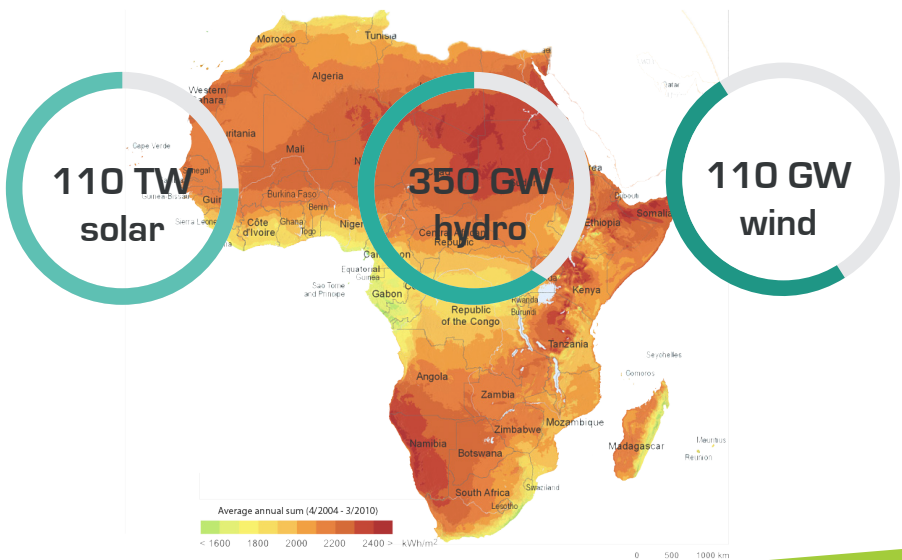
110 TW
solar

350 GW
hydro

110 GW
wind

Morocco
Tunisia
Algeria
Western Sahara
Mauritania
Cape Verde
Mali
Senegal
Guinea Bissau
Guinea
Sierra Leone
Burkina Faso
Côte d'Ivoire
Ghana
Togo
Benin
Niger
Central African Republic
Cameroon
Equatorial Guinea
Sao Tomé and Principe
Gabon
Djibouti
Ethiopia
Somalia
Kenya
Rwanda
Burundi
Republic of the Congo
Tanzania
Seychelles
Comoros
Angola
Zambia
Mozambique
Zimbabwe
Namibia
Botswana
Madagascar
Mauritius
Réunion
South Africa
Swaziland
Lesotho

Average annual sum (4/2004 - 3/2010)
< 1600 1800 2000 2200 2400 > kWh/m²

0 500 1000 km